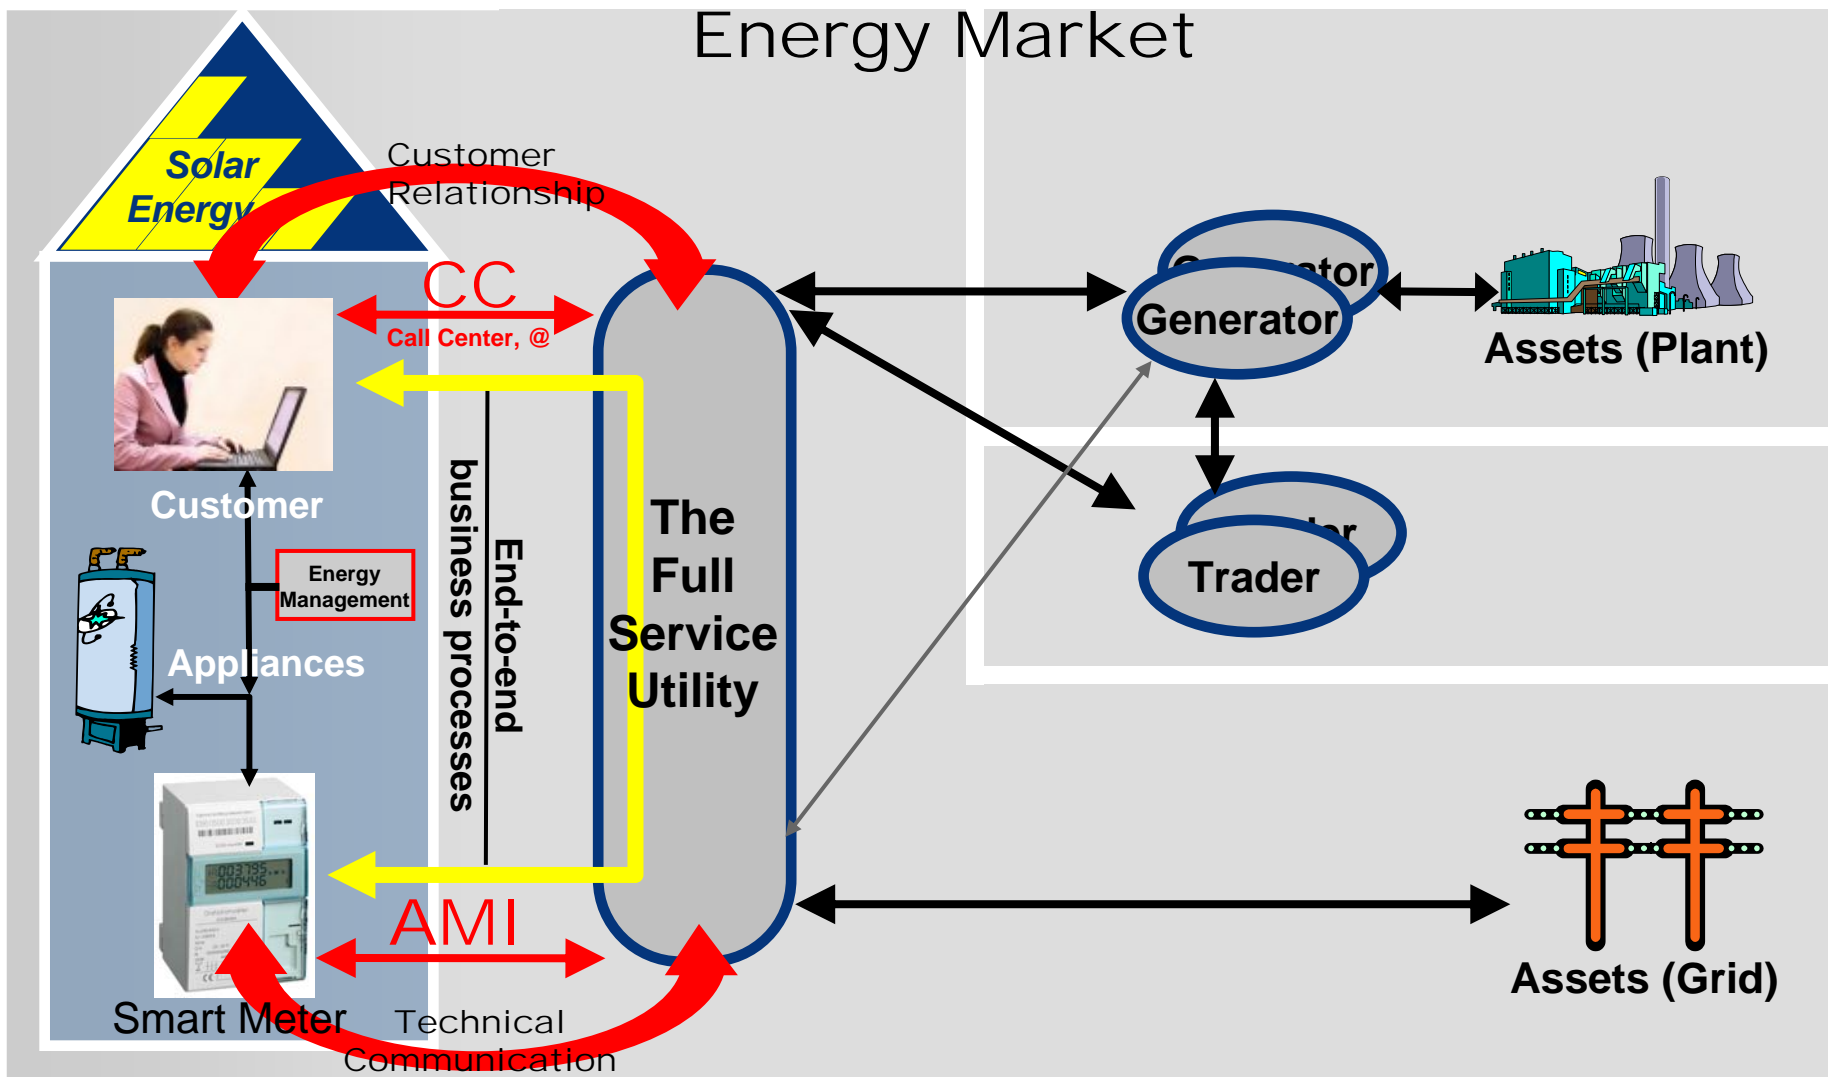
Energy Market

Solar Energy

Customer Relationship

CC

Call Center, @

Customer

Energy Management

Appliances

Smart Meter

business processes

End-to-end

The Full Service Utility

AMI

Technical Communication

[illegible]tor

Generator

Assets (Plant)

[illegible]er

Trader

Assets (Grid)